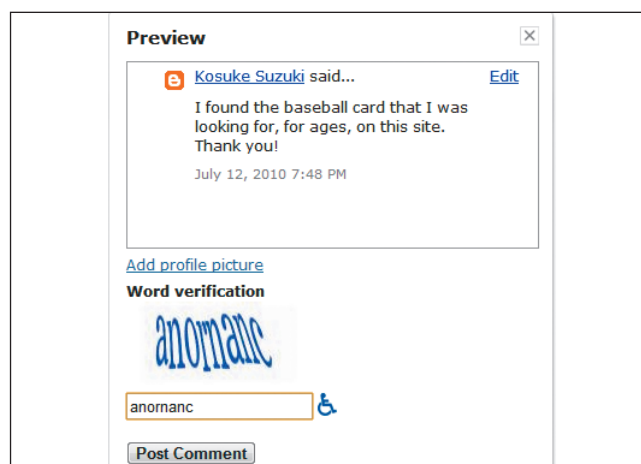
Preview

Kosuke Suzuki said... Edit

I found the baseball card that I was looking for, for ages, on this site. Thank you!

July 12, 2010 7:48 PM

Add profile picture

Word verification

anornanc

anornanc

Post Comment